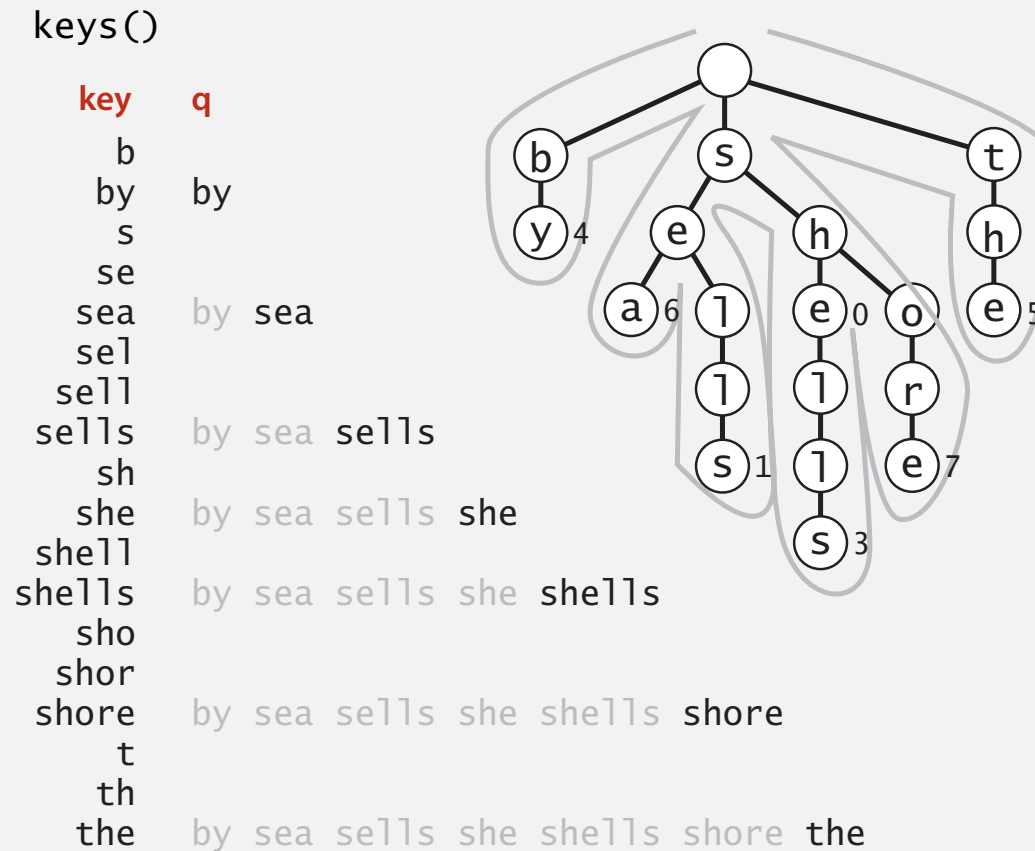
keys()

| key | q |
|---|---|
| b | |
| by | by |
| s | |
| se | |
| sea | by sea |
| sel | |
| sell | |
| sells | by sea sells |
| sh | |
| she | by sea sells she |
| shell | |
| shells | by sea sells she shells |
| sho | |
| shor | |
| shore | by sea sells she shells shore |
| t | |
| th | |
| the | by sea sells she shells shore the |

b y 4 s e a 6 l l s 1 h e 0 l l s 3 o r e 7 t h e 5